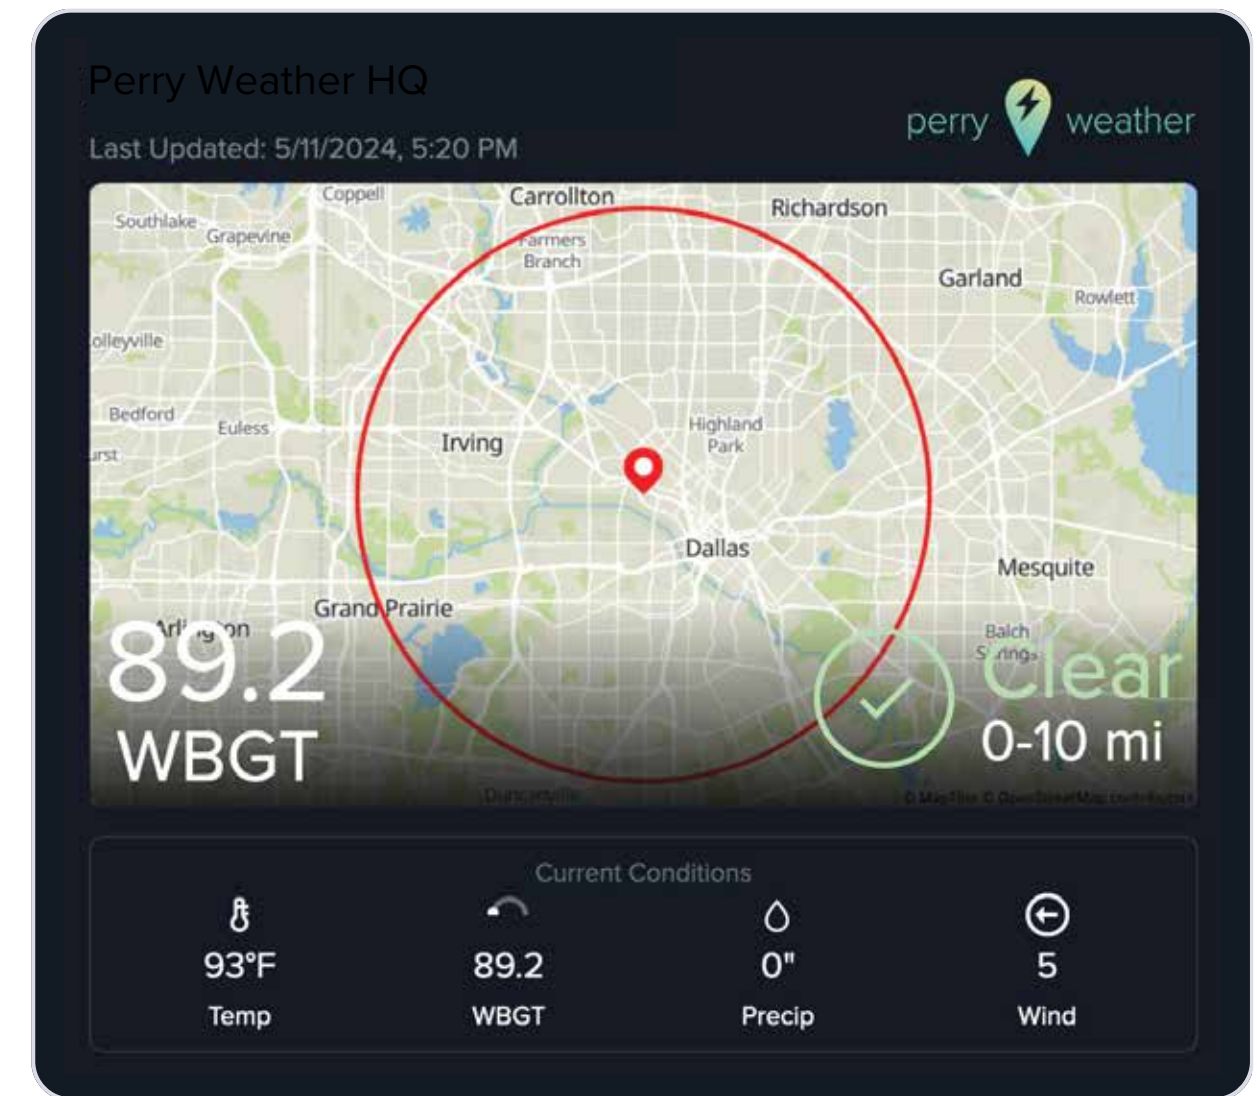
Perry Weather HQ

Last Updated: 5/11/2024, 5:20 PM

perry weather

Coppell
Carrollton
Richardson
Southlake
Grapevine
Farmers Branch
Garland
Rowlett
olleyville
Bedford
Euless
Irving
Highland Park
urst
Dallas
Mesquite
Grand Prairie
Arlington
Balch Springs
Duncanville
© MapTiler © OpenStreetMap contributors

89.2
WBGT

Clear
0-10 mi

Current Conditions

93°F
Temp

89.2
WBGT

0"
Precip

5
Wind